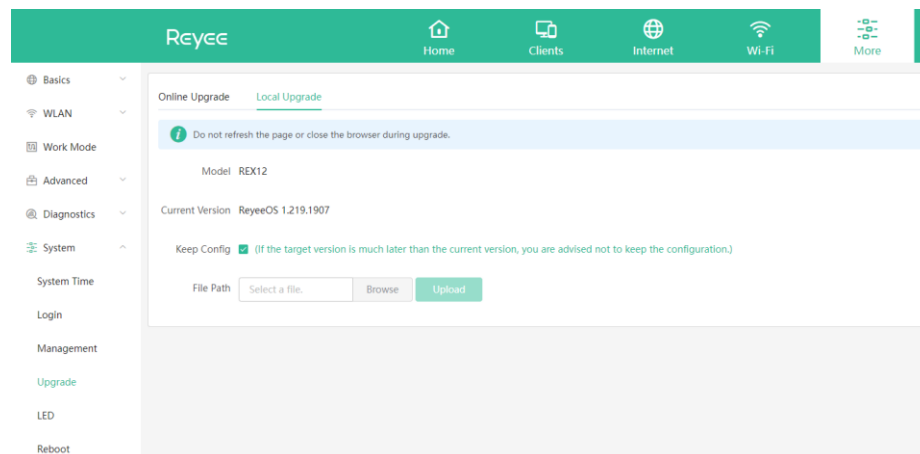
Reyee

Home

Clients

Internet

Wi-Fi

More

Basics

WLAN

Work Mode

Advanced

Diagnostics

System

System Time

Login

Management

Upgrade

LED

Reboot

Online Upgrade

Local Upgrade

Do not refresh the page or close the browser during upgrade.

Model REX12

Current Version ReyeeOS 1.219.1907

Keep Config (If the target version is much later than the current version, you are advised not to keep the configuration.)

File Path Select a file. Browse Upload